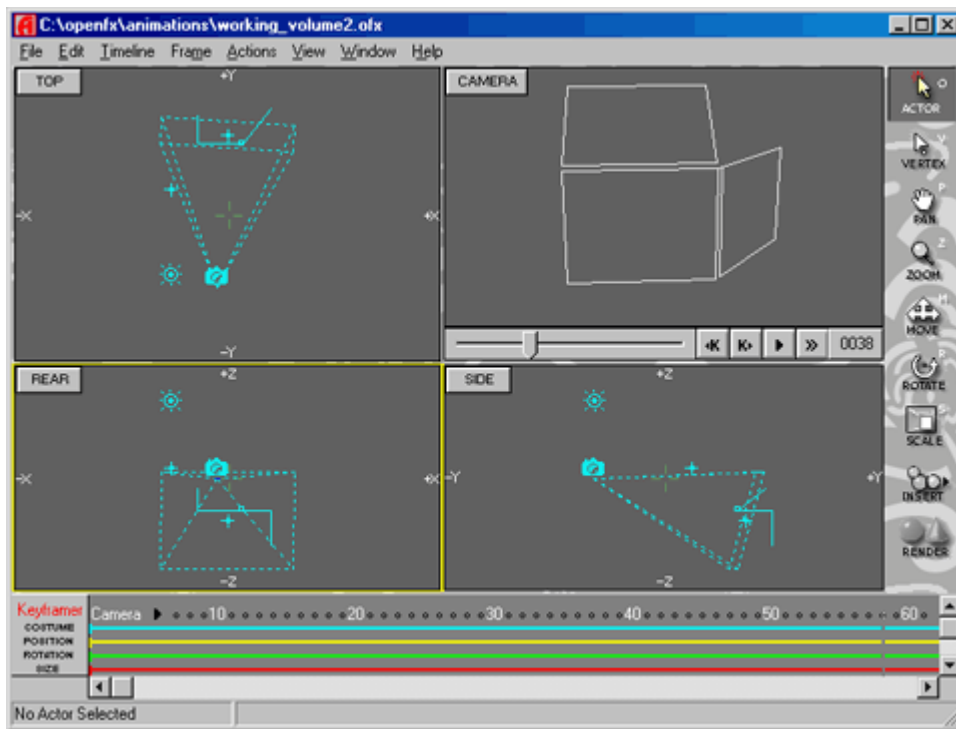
C:\openfx\animations\working_volume2.ofx

File Edit Timeline Frame Actions View Window Help

TOP
+Y
-X
+X
-Y

CAMERA

0038

REAR
+Z
-X
+X
-Z

SIDE
+Z
-Y
+Y
-Z

ACTOR
VERTEX
PAN
ZOOM
MOVE
ROTATE
SCALE
INSERT
RENDER

Keyframer
COSTUME
POSITION
ROTATION
SIZE
Camera 10 20 30 40 50 60

No Actor Selected